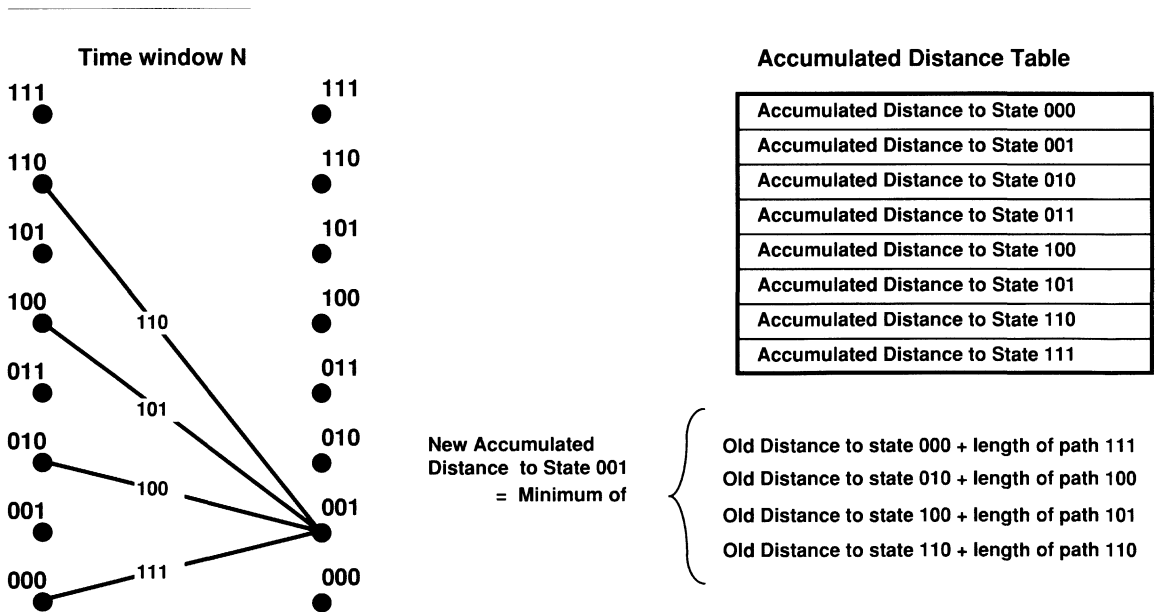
Time window N

111
110
101
100
011
010
001
000

111
110
101
100
011
010
001
000

110
101
100
111

Accumulated Distance Table

| Accumulated Distance to State 000 |
|---|
| Accumulated Distance to State 001 |
| Accumulated Distance to State 010 |
| Accumulated Distance to State 011 |
| Accumulated Distance to State 100 |
| Accumulated Distance to State 101 |
| Accumulated Distance to State 110 |
| Accumulated Distance to State 111 |

New Accumulated Distance to State 001 = Minimum of

Old Distance to state 000 + length of path 111
Old Distance to state 010 + length of path 100
Old Distance to state 100 + length of path 101
Old Distance to state 110 + length of path 110